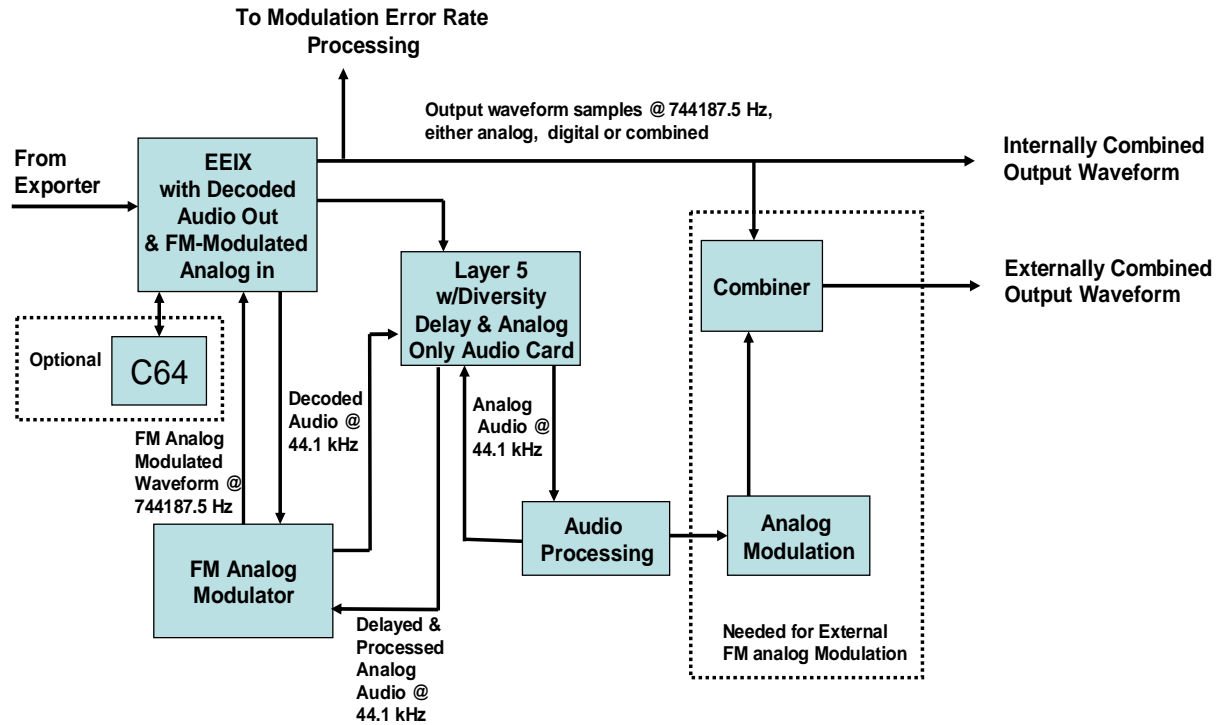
To Modulation Error Rate Processing

Output waveform samples @ 744187.5 Hz, either analog, digital or combined

From Exporter

EEIX with Decoded Audio Out & FM-Modulated Analog in

Internally Combined Output Waveform

Layer 5 w/Diversity Delay & Analog Only Audio Card

Combiner

Externally Combined Output Waveform

Optional

C64

Decoded Audio @ 44.1 kHz

Analog Audio @ 44.1 kHz

FM Analog Modulated Waveform @ 744187.5 Hz

FM Analog Modulator

Audio Processing

Analog Modulation

Delayed & Processed Analog Audio @ 44.1 kHz

Needed for External FM analog Modulation